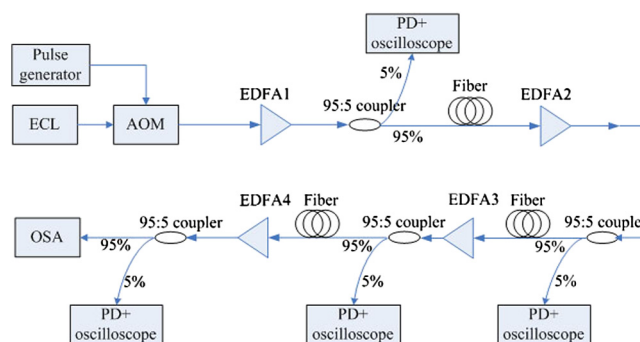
PD+ oscilloscope

Pulse generator

5%

Fiber

EDFA1

EDFA2

ECL

AOM

95:5 coupler

95%

EDFA4

Fiber

EDFA3

Fiber

95:5 coupler

95:5 coupler

95:5 couple

OSA

95%

95%

95%

5%

5%

5%

PD+ oscilloscope

PD+ oscilloscope

PD+ oscilloscope